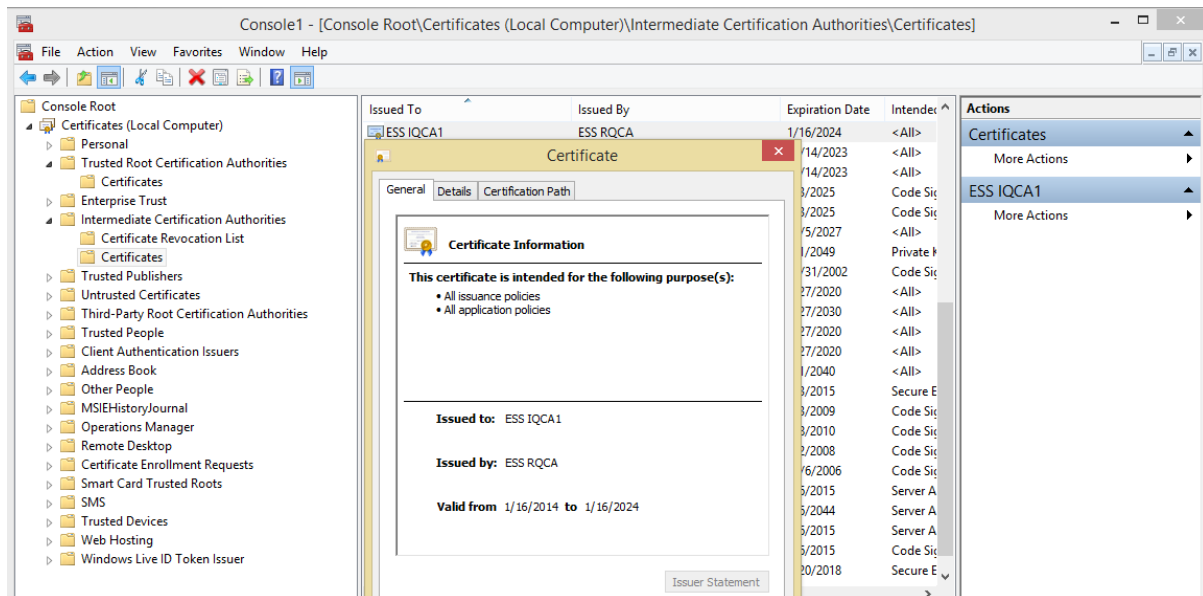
Console1 - [Console Root\Certificates (Local Computer)\Intermediate Certification Authorities\Certificates]

File Action View Favorites Window Help

Console Root
Certificates (Local Computer)
Personal
Trusted Root Certification Authorities
Certificates
Enterprise Trust
Intermediate Certification Authorities
Certificate Revocation List
Certificates
Trusted Publishers
Untrusted Certificates
Third-Party Root Certification Authorities
Trusted People
Client Authentication Issuers
Address Book
Other People
MSIEHistoryJournal
Operations Manager
Remote Desktop
Certificate Enrollment Requests
Smart Card Trusted Roots
SMS
Trusted Devices
Web Hosting
Windows Live ID Token Issuer

| Issued To | Issued By | Expiration Date | Intendec |
|---|---|---|---|
| ESS IQCA1 | ESS RQCA | 1/16/2024 | <All> |
| | | /14/2023 | <All> |
| | | /14/2023 | <All> |
| | | 3/2025 | Code Sig |
| | | 3/2025 | Code Sig |
| | | /5/2027 | <All> |
| | | 1/2049 | Private K |
| | | /31/2002 | Code Sig |
| | | 27/2020 | <All> |
| | | 27/2030 | <All> |
| | | 27/2020 | <All> |
| | | 27/2020 | <All> |
| | | 1/2040 | <All> |
| | | 3/2015 | Secure E |
| | | 3/2009 | Code Sig |
| | | 3/2010 | Code Sig |
| | | 2/2008 | Code Sig |
| | | /6/2006 | Code Sig |
| | | 5/2015 | Server A |
| | | 5/2044 | Server A |
| | | 5/2015 | Server A |
| | | 5/2015 | Code Sig |
| | | 20/2018 | Secure E |

Certificate

General Details Certification Path

Certificate Information

This certificate is intended for the following purpose(s):
• All issuance policies
• All application policies

Issued to: ESS IQCA1

Issued by: ESS RQCA

Valid from 1/16/2014 to 1/16/2024

Issuer Statement

Actions
Certificates
More Actions
ESS IQCA1
More Actions